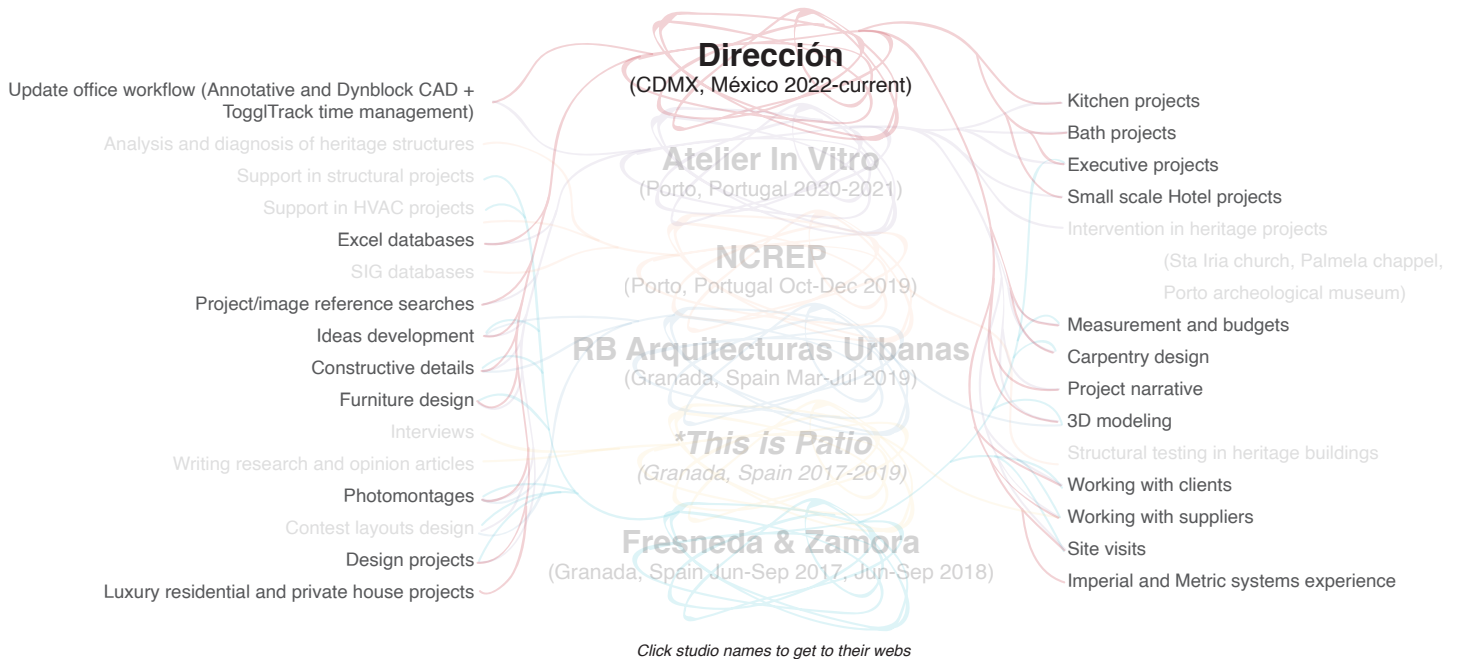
Dirección
(CDMX, México 2022-current)

Atelier In Vitro
(Porto, Portugal 2020-2021)

NCREP
(Porto, Portugal Oct-Dec 2019)

RB Arquitecturas Urbanas
(Granada, Spain Mar-Jul 2019)

*This is Patio
(Granada, Spain 2017-2019)

Fresneda & Zamora
(Granada, Spain Jun-Sep 2017, Jun-Sep 2018)

Update office workflow (Annotative and Dynblock CAD + TogglTrack time management)
Analysis and diagnosis of heritage structures
Support in structural projects
Support in HVAC projects
Excel databases
SIG databases
Project/image reference searches
Ideas development
Constructive details
Furniture design
Interviews
Writing research and opinion articles
Photomontages
Contest layouts design
Design projects
Luxury residential and private house projects

Kitchen projects
Bath projects
Executive projects
Small scale Hotel projects
Intervention in heritage projects
(Sta Iria church, Palmela chappel, Porto archeological museum)
Measurement and budgets
Carpentry design
Project narrative
3D modeling
Structural testing in heritage buildings
Working with clients
Working with suppliers
Site visits
Imperial and Metric systems experience

Click studio names to get to their webs